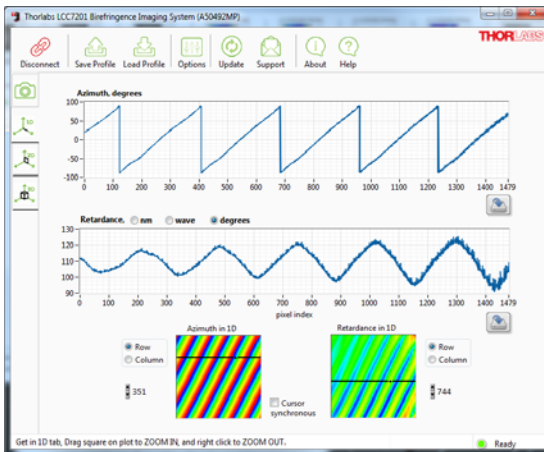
Thorlabs LCC7201 Birefringence Imaging System (A50492MP)

Disconnect Save Profile Load Profile Options Update Support About Help

THORLABS

Azimuth, degrees

100
50
0
-50
-100

0 100 200 300 400 500 600 700 800 900 1000 1100 1200 1300 1400 1479

Retardance: nm wave degrees

120
115
110
105
100
95
90

0 100 200 300 400 500 600 700 800 900 1000 1100 1200 1300 1400 1479
pixel index

Row
Column
351

Azimuth in 1D

Cursor synchronous

Retardance in 1D

Row
Column
744

Get in 1D tab, Drag square on plot to ZOOM IN, and right click to ZOOM OUT.

Ready